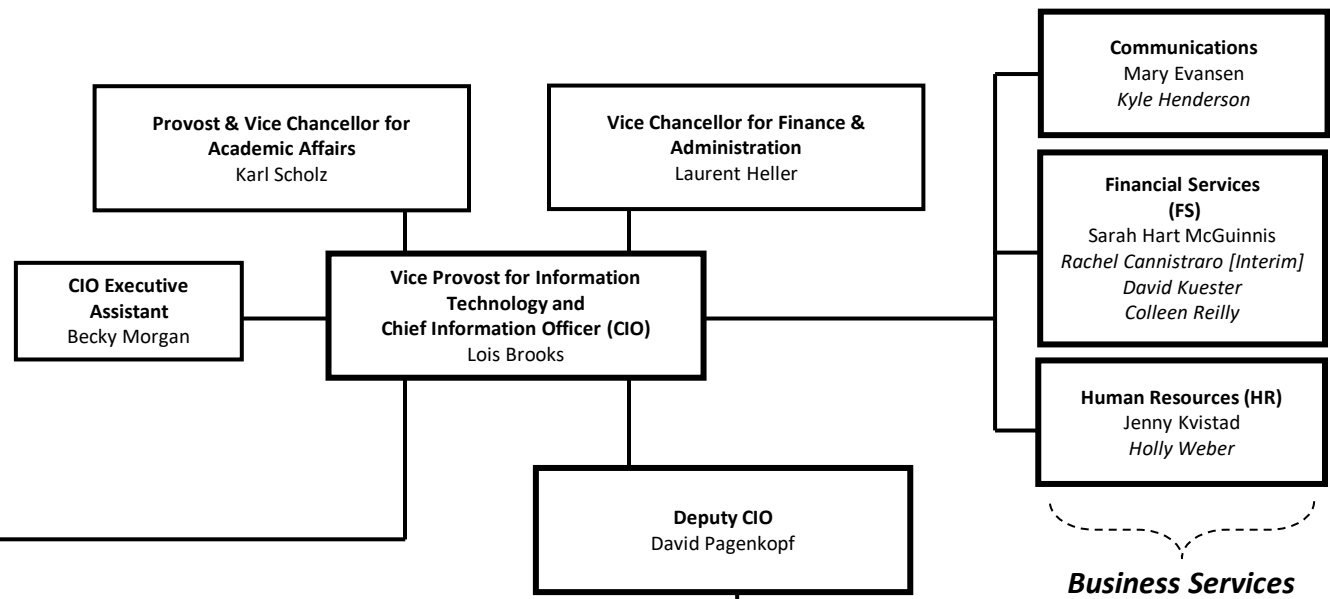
Provost & Vice Chancellor for Academic Affairs
Karl Scholz

Vice Chancellor for Finance & Administration
Laurent Heller

Communications
Mary Evansen
Kyle Henderson

Financial Services (FS)
Sarah Hart McGuinnis
Rachel Cannistraro [Interim]
David Kuester
Colleen Reilly

CIO Executive Assistant
Becky Morgan

Vice Provost for Information Technology and Chief Information Officer (CIO)
Lois Brooks

Human Resources (HR)
Jenny Kvistad
Holly Weber

Deputy CIO
David Pagenkopf

Business Services